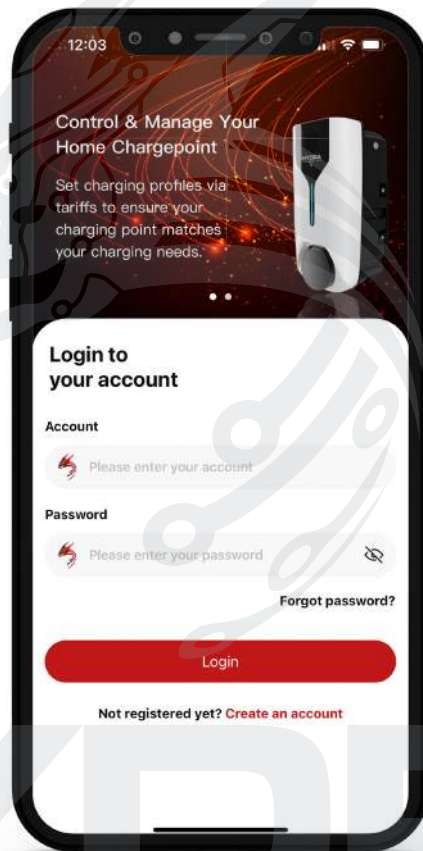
12:03

Control & Manage Your Home Chargepoint

Set charging profiles via tariffs to ensure your charging point matches your charging needs.

Login to your account

Account

Please enter your account

Password

Please enter your password

Forgot password?

Login

Not registered yet? Create an account